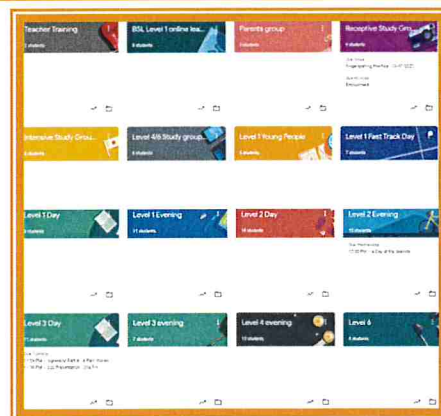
Teacher Training
1 students

BSL Level 1 online lea...
6 students

Parents group
5 students

Receptive Study Gro...
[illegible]

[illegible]
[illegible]

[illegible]
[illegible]

Intensive Study Grou...
8 students

Level 4/6 Study group...
6 students

Level 1 Young People
5 students

Level 1 Fast Track Day
7 students

Level 1 Day
8 students

Level 1 Evening
21 students

Level 2 Day
10 students

Level 2 Evening
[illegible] students

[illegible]
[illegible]

Level 3 Day
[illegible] students

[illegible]
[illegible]
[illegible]

Level 3 evening
7 students

Level 4 evening
10 students

Level 6
4 students